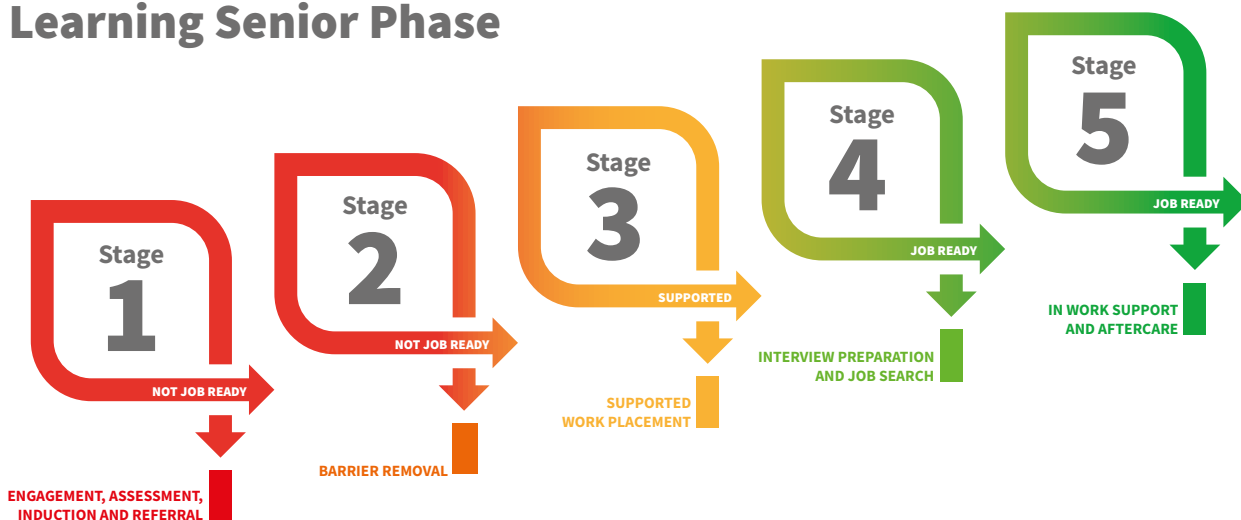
Learning Senior Phase

Stage
1
NOT JOB READY
ENGAGEMENT, ASSESSMENT, INDUCTION AND REFERRAL

Stage
2
NOT JOB READY
BARRIER REMOVAL

Stage
3
SUPPORTED
SUPPORTED WORK PLACEMENT

Stage
4
JOB READY
INTERVIEW PREPARATION AND JOB SEARCH

Stage
5
JOB READY
IN WORK SUPPORT AND AFTERCARE